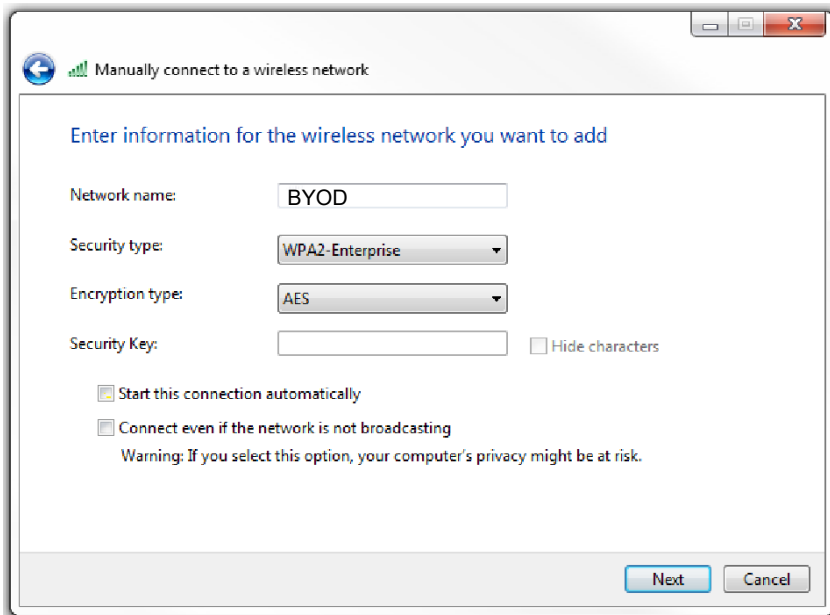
Manually connect to a wireless network

Enter information for the wireless network you want to add

Network name: BYOD

Security type: WPA2-Enterprise

Encryption type: AES

Security Key:

Hide characters

Start this connection automatically

Connect even if the network is not broadcasting

Warning: If you select this option, your computer's privacy might be at risk.

Next

Cancel